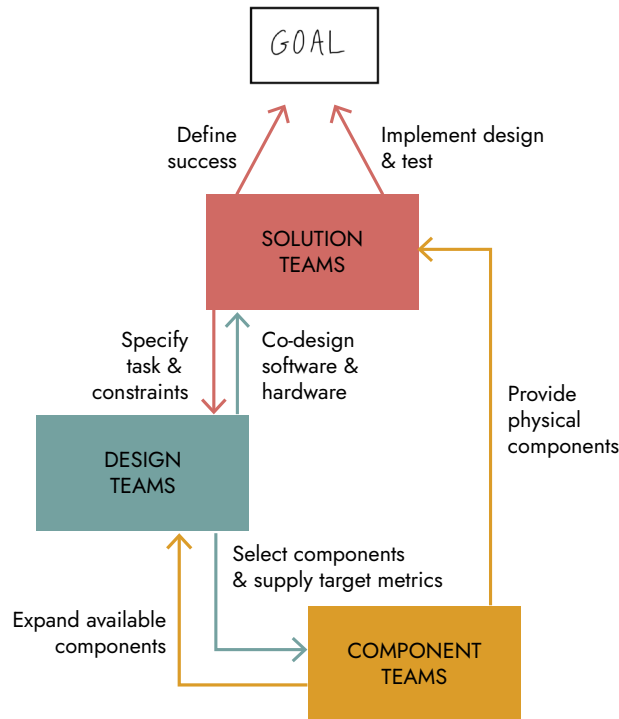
GOAL

Define success

Implement design & test

SOLUTION TEAMS

Specify task & constraints

Co-design software & hardware

Provide physical components

DESIGN TEAMS

Select components & supply target metrics

Expand available components

COMPONENT TEAMS